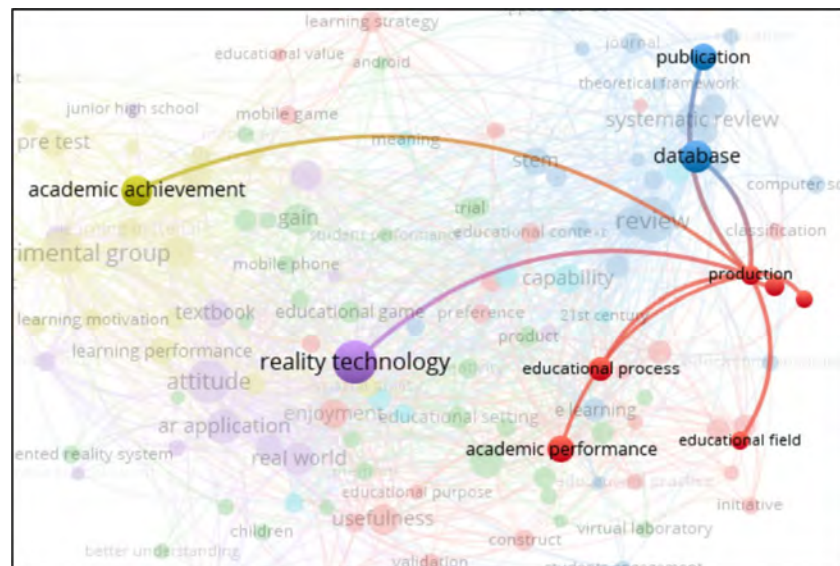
learning strategy
educational value
android
journal
publication
junior high school
mobile game
theoretical framework
pre test
systematic review
meaning
stem
database
academic achievement
computer sc
gain
trial
review
imental group
student performance
educational context
classification
mobile phone
capability
production
textbook
educational game
preference
learning motivation
21st century
product
learning performance
reality technology
attitude
educational process
enjoyment
e learning
ar application
educational setting
ented reality system
real world
academic performance
educational field
educational purpose
usefulness
initiative
children
virtual laboratory
construct
better understanding
validation